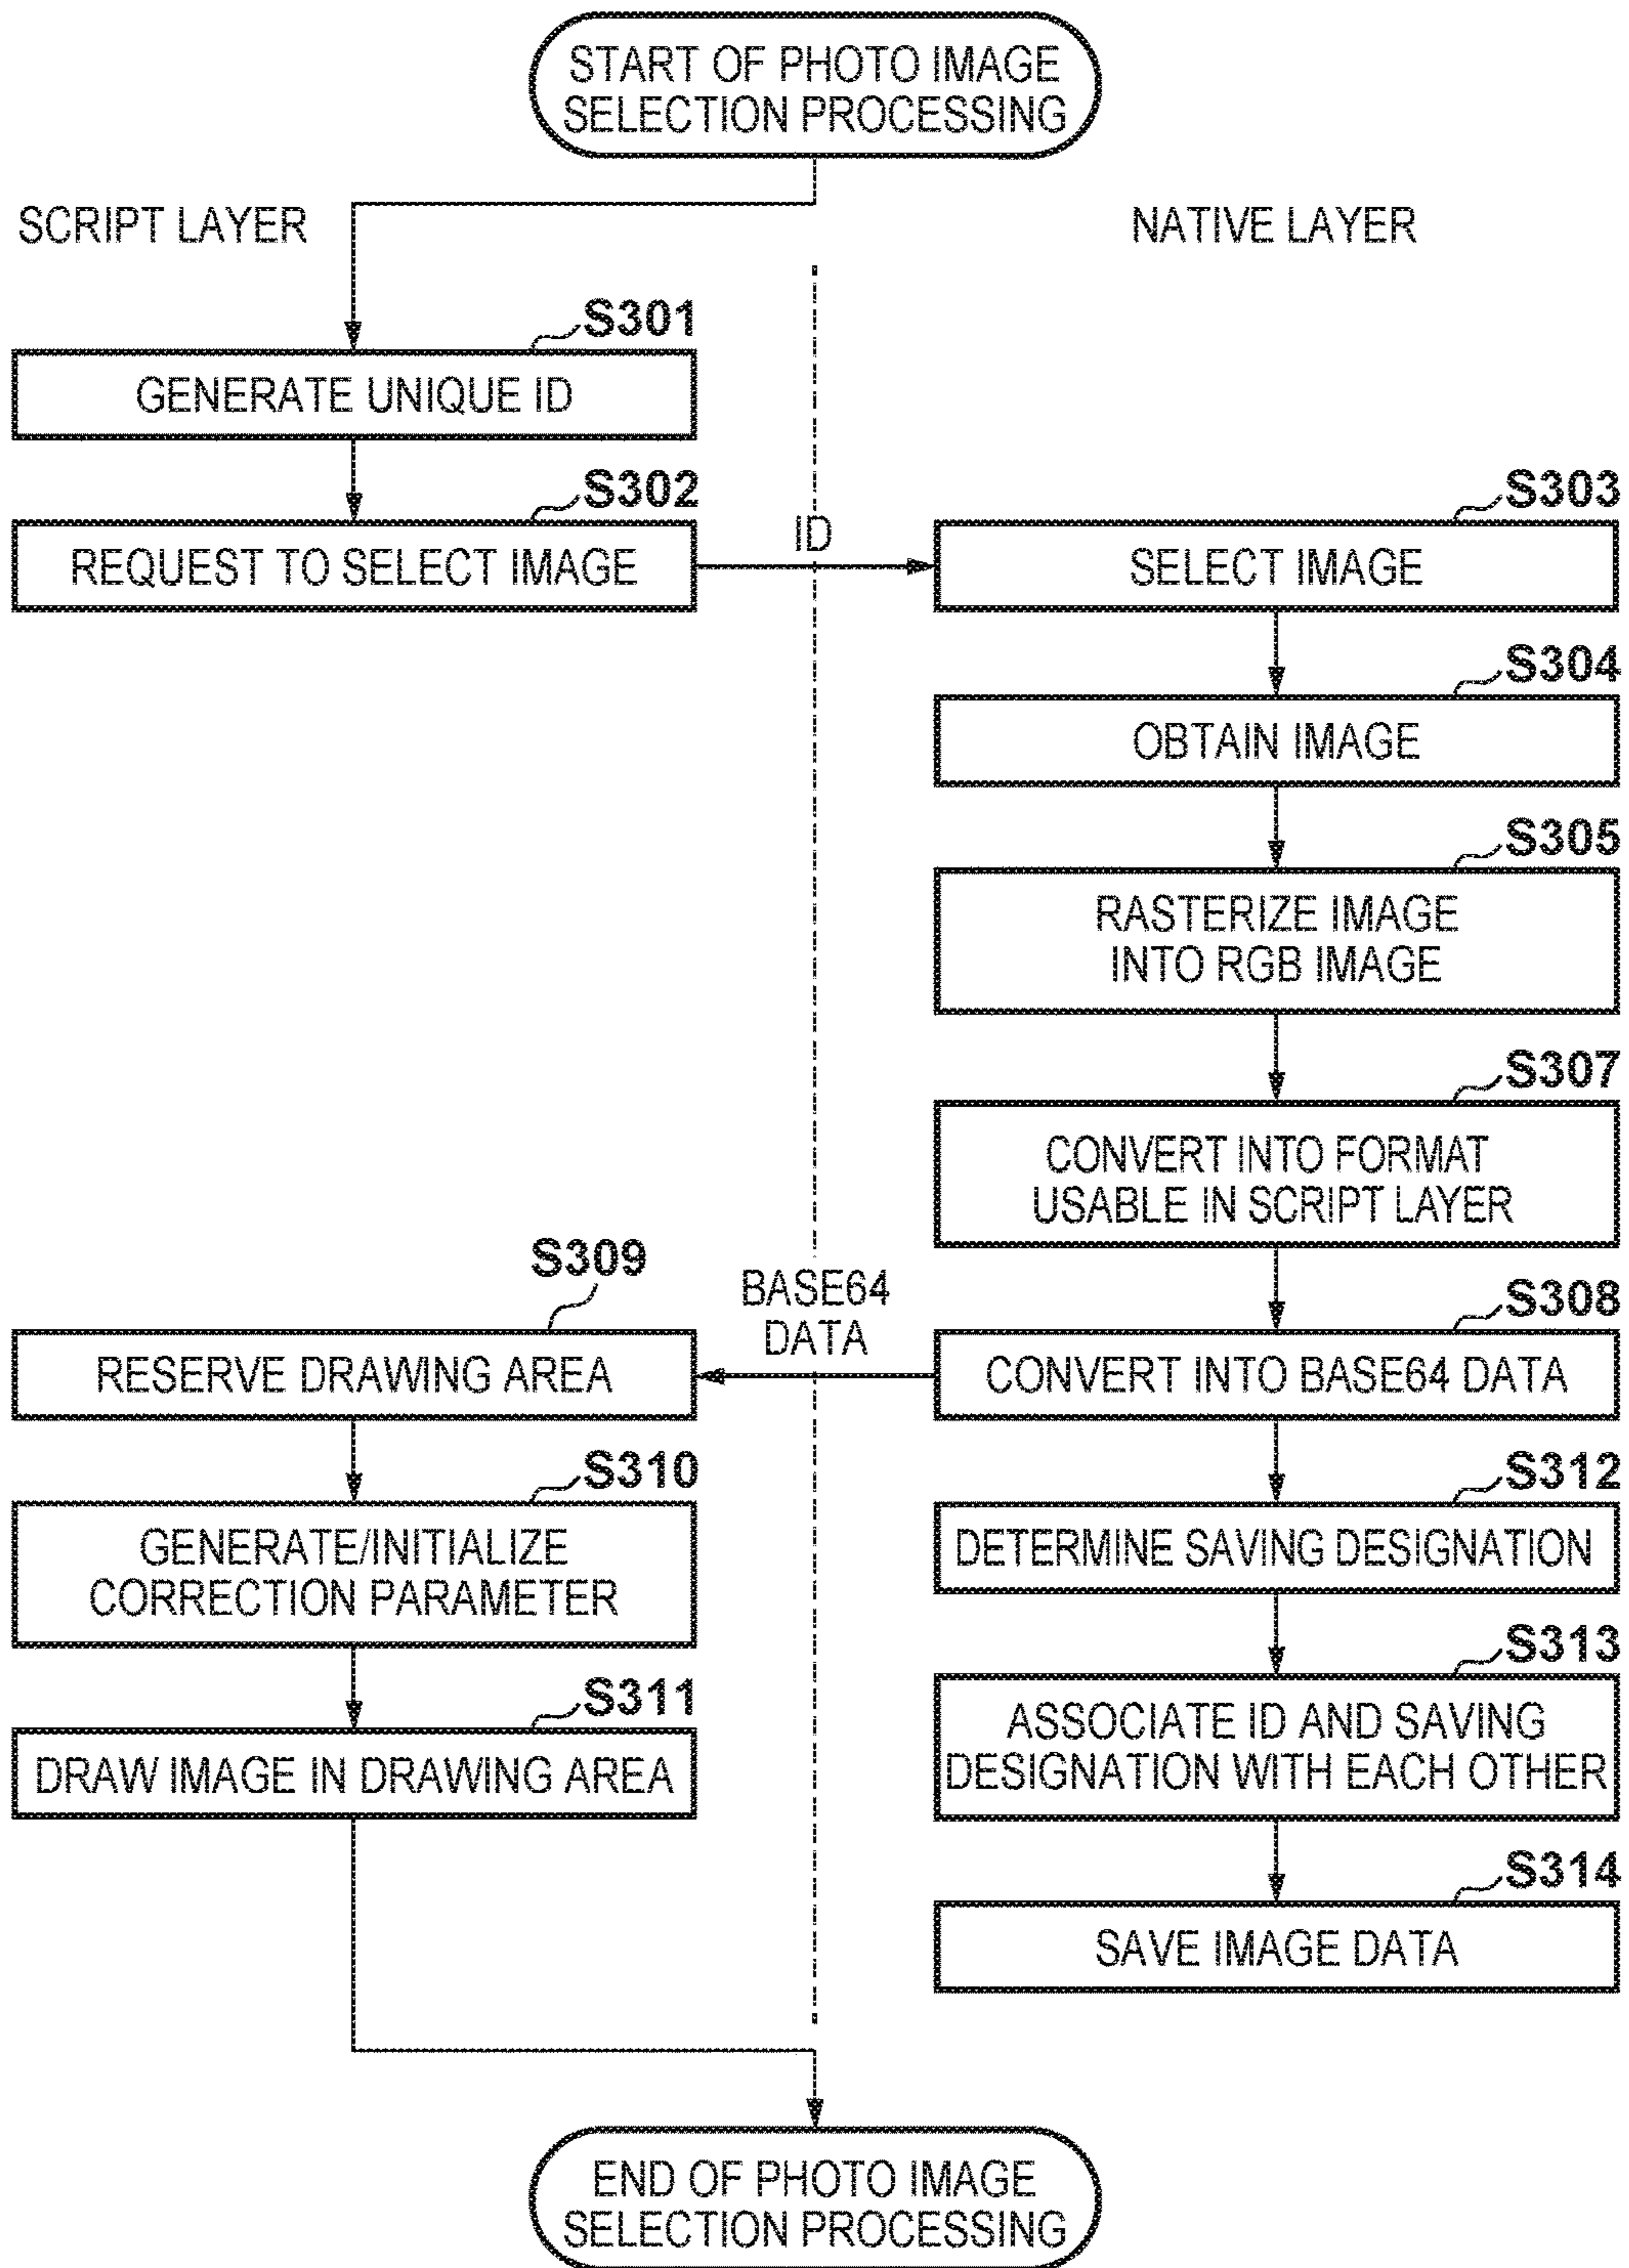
START OF PHOTO IMAGE SELECTION PROCESSING

SCRIPT LAYER

NATIVE LAYER

S301

GENERATE UNIQUE ID

S302

REQUEST TO SELECT IMAGE

ID

S303

SELECT IMAGE

S304

OBTAIN IMAGE

S305

RASTERIZE IMAGE INTO RGB IMAGE

S307

CONVERT INTO FORMAT USABLE IN SCRIPT LAYER

S308

CONVERT INTO BASE64 DATA

BASE64 DATA

S309

RESERVE DRAWING AREA

S310

GENERATE/INITIALIZE CORRECTION PARAMETER

S311

DRAW IMAGE IN DRAWING AREA

S312

DETERMINE SAVING DESIGNATION

S313

ASSOCIATE ID AND SAVING DESIGNATION WITH EACH OTHER

S314

SAVE IMAGE DATA

END OF PHOTO IMAGE SELECTION PROCESSING